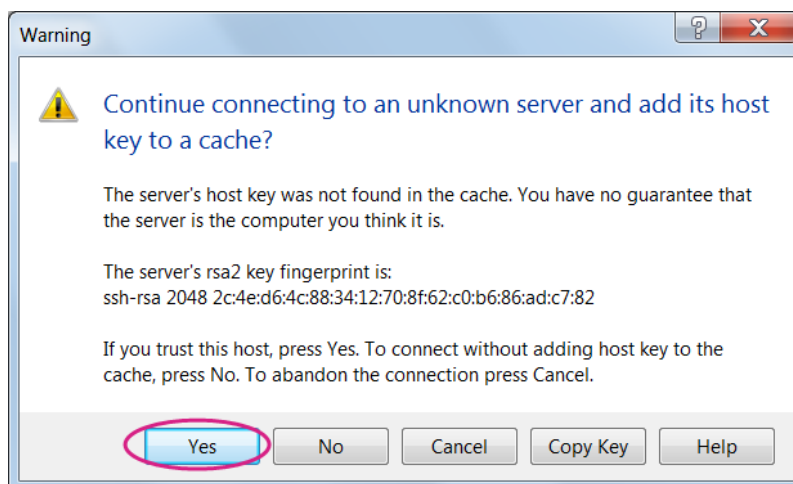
Warning

?

X

Continue connecting to an unknown server and add its host key to a cache?

The server's host key was not found in the cache. You have no guarantee that the server is the computer you think it is.

The server's rsa2 key fingerprint is:
ssh-rsa 2048 2c:4e:d6:4c:88:34:12:70:8f:62:c0:b6:86:ad:c7:82

If you trust this host, press Yes. To connect without adding host key to the cache, press No. To abandon the connection press Cancel.

Yes

No

Cancel

Copy Key

Help